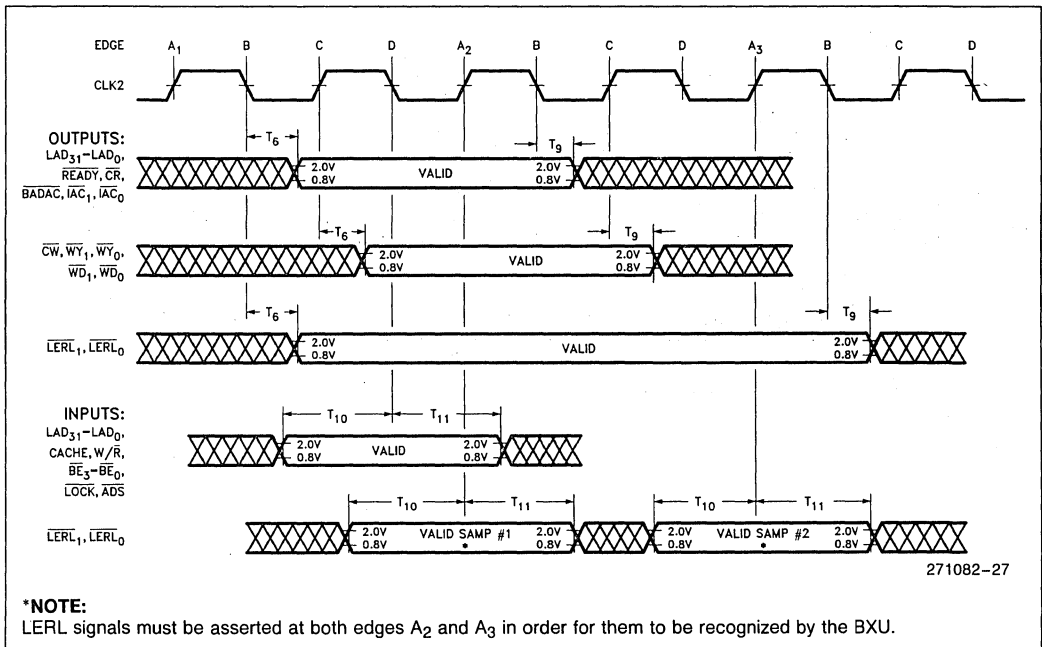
EDGE $A_1$ B C D $A_2$ B C D $A_3$ B C D

CLK2

OUTPUTS:
$LAD_{31}-LAD_0$, $\overline{READY}$, $\overline{CR}$, $\overline{BADAC}$, $\overline{IAC_1}$, $\overline{IAC_0}$

$T_6$

2.0V
0.8V

VALID

$T_9$

2.0V
0.8V

$\overline{CW}$, $\overline{WY_1}$, $\overline{WY_0}$, $\overline{WD_1}$, $\overline{WD_0}$

$T_6$

2.0V
0.8V

VALID

$T_9$

2.0V
0.8V

$\overline{LERL_1}$, $\overline{LERL_0}$

$T_6$

2.0V
0.8V

VALID

$T_9$

2.0V
0.8V

INPUTS:
$LAD_{31}-LAD_0$, CACHE, W/$\overline{R}$, $\overline{BE_3}-\overline{BE_0}$, $\overline{LOCK}$, $\overline{ADS}$

$T_{10}$ $T_{11}$

2.0V
0.8V

VALID

2.0V
0.8V

$\overline{LERL_1}$, $\overline{LERL_0}$

$T_{10}$ $T_{11}$ $T_{10}$ $T_{11}$

2.0V
0.8V

VALID SAMP #1
•

2.0V
0.8V

2.0V
0.8V

VALID SAMP #2
•

2.0V
0.8V

271082–27

*NOTE:
LERL signals must be asserted at both edges $A_2$ and $A_3$ in order for them to be recognized by the BXU.